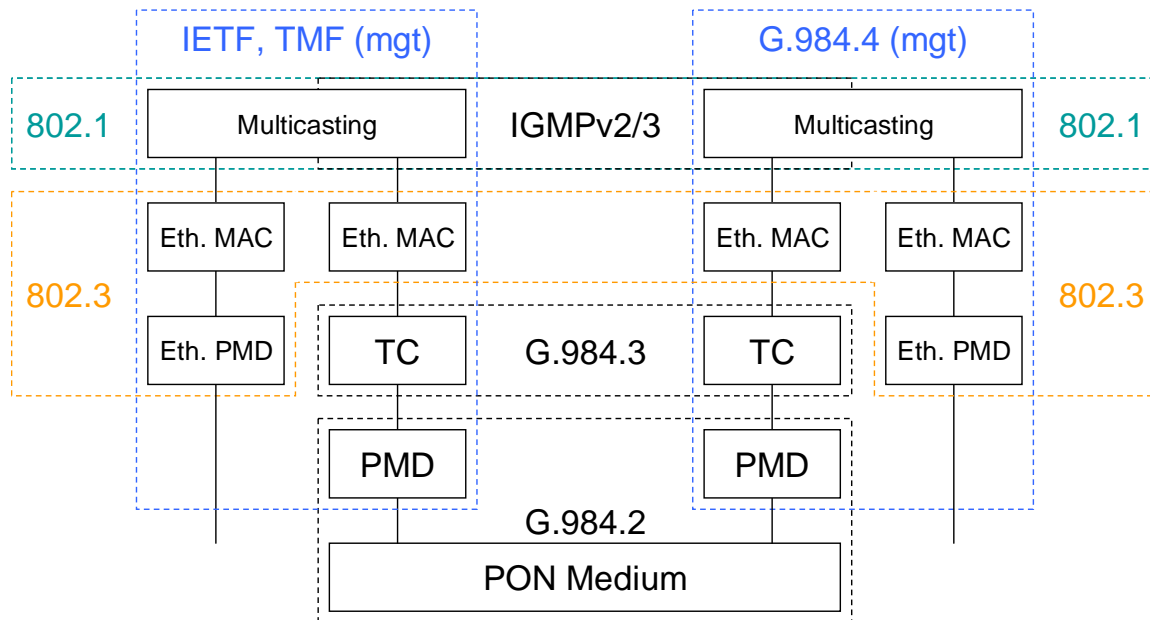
IETF, TMF (mgt)

G.984.4 (mgt)

802.1

Multicasting

IGMPv2/3

Multicasting

802.1

Eth. MAC

Eth. MAC

Eth. MAC

Eth. MAC

802.3

802.3

Eth. PMD

TC

G.984.3

TC

Eth. PMD

PMD

PMD

G.984.2

PON Medium